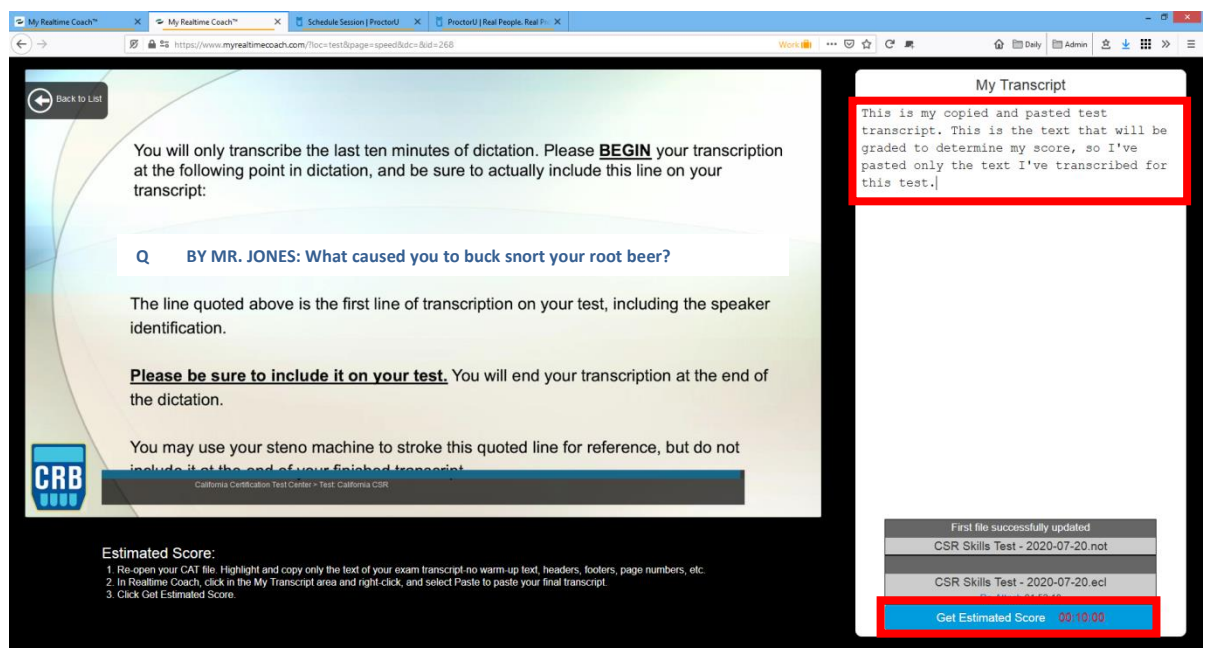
My Realtime Coach™ × My Realtime Coach™ × Schedule Session | ProctorU × ProctorU | Real People. Real Pr ×

https://www.myrealtimecoach.com/?loc=test&page=speed&dc=&id=268

Work ··· Daily Admin »

Back to List

You will only transcribe the last ten minutes of dictation. Please **BEGIN** your transcription at the following point in dictation, and be sure to actually include this line on your transcript:

Q BY MR. JONES: What caused you to buck snort your root beer?

The line quoted above is the first line of transcription on your test, including the speaker identification.

**Please be sure to include it on your test.** You will end your transcription at the end of the dictation.

You may use your steno machine to stroke this quoted line for reference, but do not include it at the end of your finished transcript.

CRB

California Certification Test Center > Test: California CSR

My Transcript

This is my copied and pasted test transcript. This is the text that will be graded to determine my score, so I've pasted only the text I've transcribed for this test.

Estimated Score:
1. Re-open your CAT file. Highlight and copy only the text of your exam transcript-no warm-up text, headers, footers, page numbers, etc.
2. In Realtime Coach, click in the My Transcript area and right-click, and select Paste to paste your final transcript.
3. Click Get Estimated Score.

First file successfully updated
CSR Skills Test - 2020-07-20.not

CSR Skills Test - 2020-07-20.ecl
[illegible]

Get Estimated Score 00:10:00